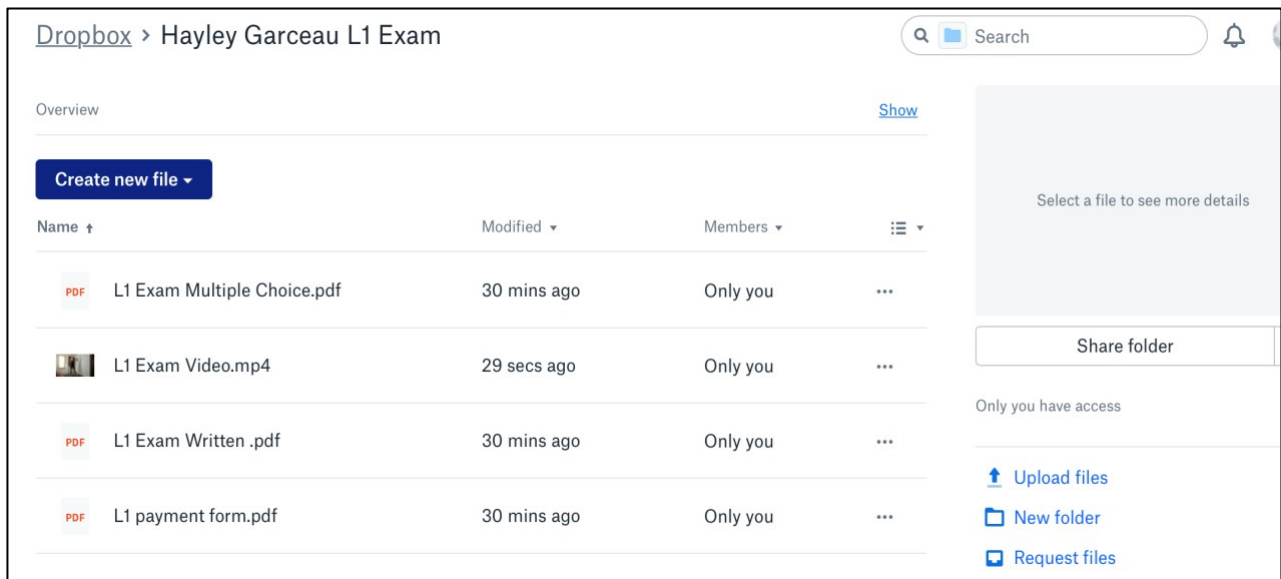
Dropbox › Hayley Garceau L1 Exam

Search

Overview

Show

Create new file ▾

| Name ↑ | Modified ▾ | Members ▾ | |
|---|---|---|---|
| PDF L1 Exam Multiple Choice.pdf | 30 mins ago | Only you | ··· |
| L1 Exam Video.mp4 | 29 secs ago | Only you | ··· |
| PDF L1 Exam Written .pdf | 30 mins ago | Only you | ··· |
| PDF L1 payment form.pdf | 30 mins ago | Only you | ··· |

Select a file to see more details

Share folder

Only you have access

Upload files

New folder

Request files